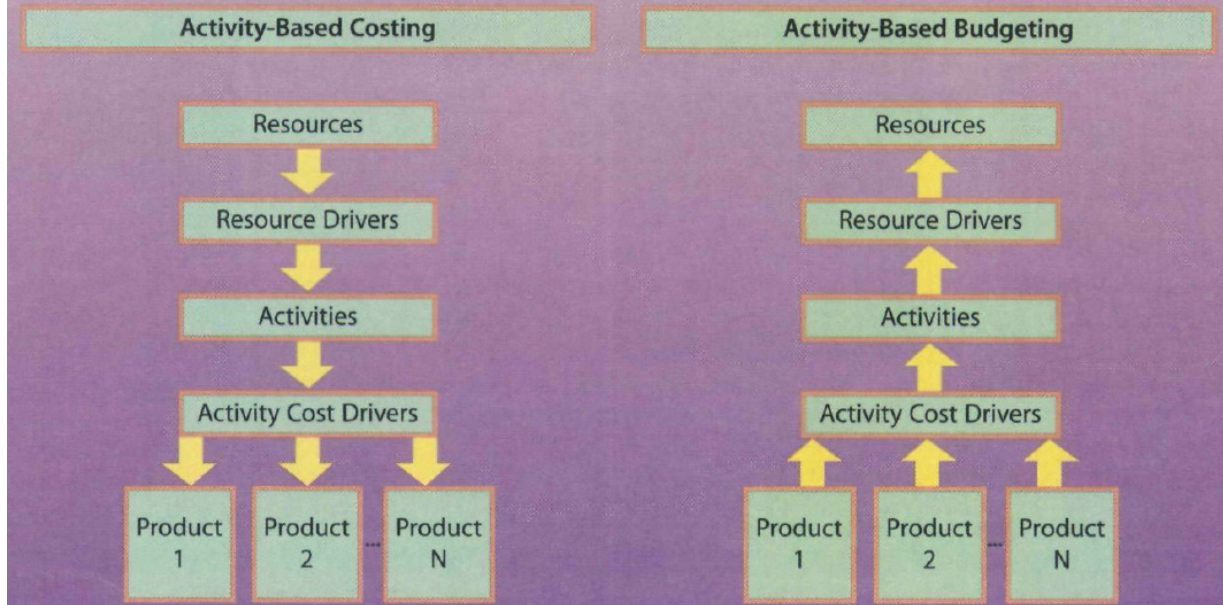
Activity-Based Costing

Resources

Resource Drivers

Activities

Activity Cost Drivers

Product 1

Product 2

...

Product N

Activity-Based Budgeting

Resources

Resource Drivers

Activities

Activity Cost Drivers

Product 1

Product 2

...

Product N